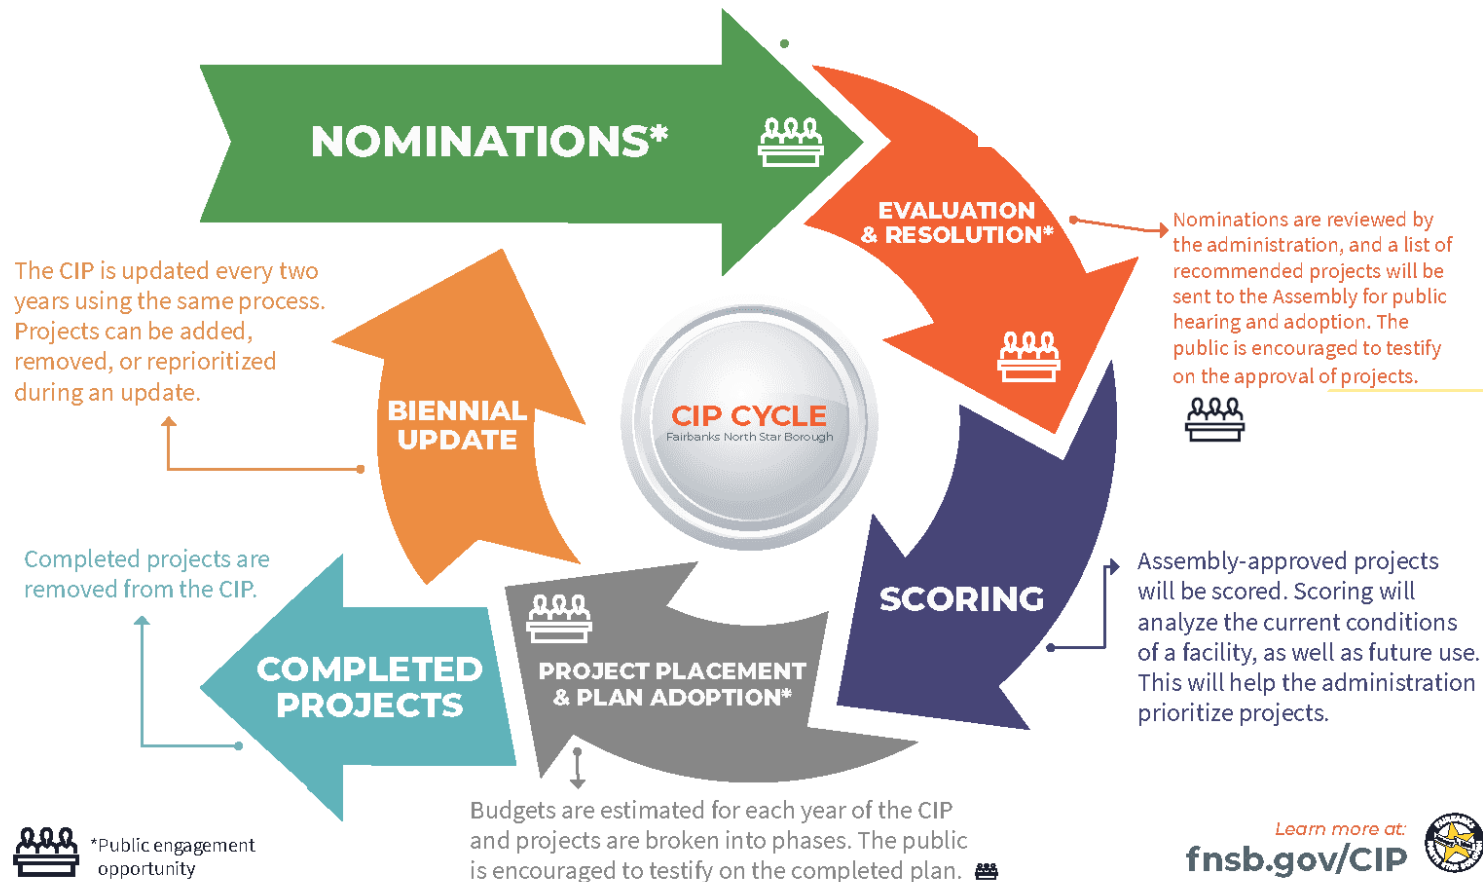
NOMINATIONS*

EVALUATION & RESOLUTION*

Nominations are reviewed by the administration, and a list of recommended projects will be sent to the Assembly for public hearing and adoption. The public is encouraged to testify on the approval of projects.

The CIP is updated every two years using the same process. Projects can be added, removed, or reprioritized during an update.

BIENNIAL UPDATE

CIP CYCLE
Fairbanks North Star Borough

SCORING

Assembly-approved projects will be scored. Scoring will analyze the current conditions of a facility, as well as future use. This will help the administration prioritize projects.

Completed projects are removed from the CIP.

COMPLETED PROJECTS

PROJECT PLACEMENT & PLAN ADOPTION*

Budgets are estimated for each year of the CIP and projects are broken into phases. The public is encouraged to testify on the completed plan.

*Public engagement opportunity

Learn more at:
fnsb.gov/CIP